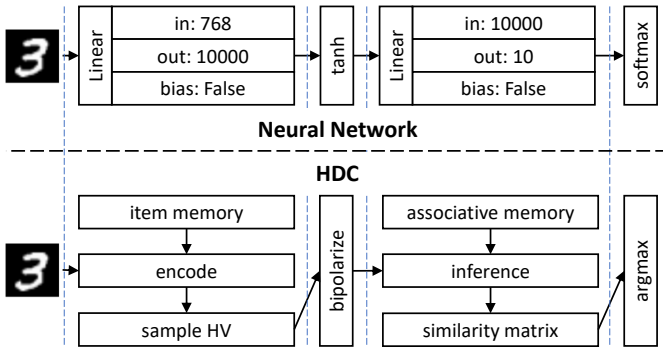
Linear

in: 768

out: 10000

bias: False

tanh

Linear

in: 10000

out: 10

bias: False

softmax

Neural Network

HDC

item memory

encode

sample HV

bipolarize

associative memory

inference

similarity matrix

argmax